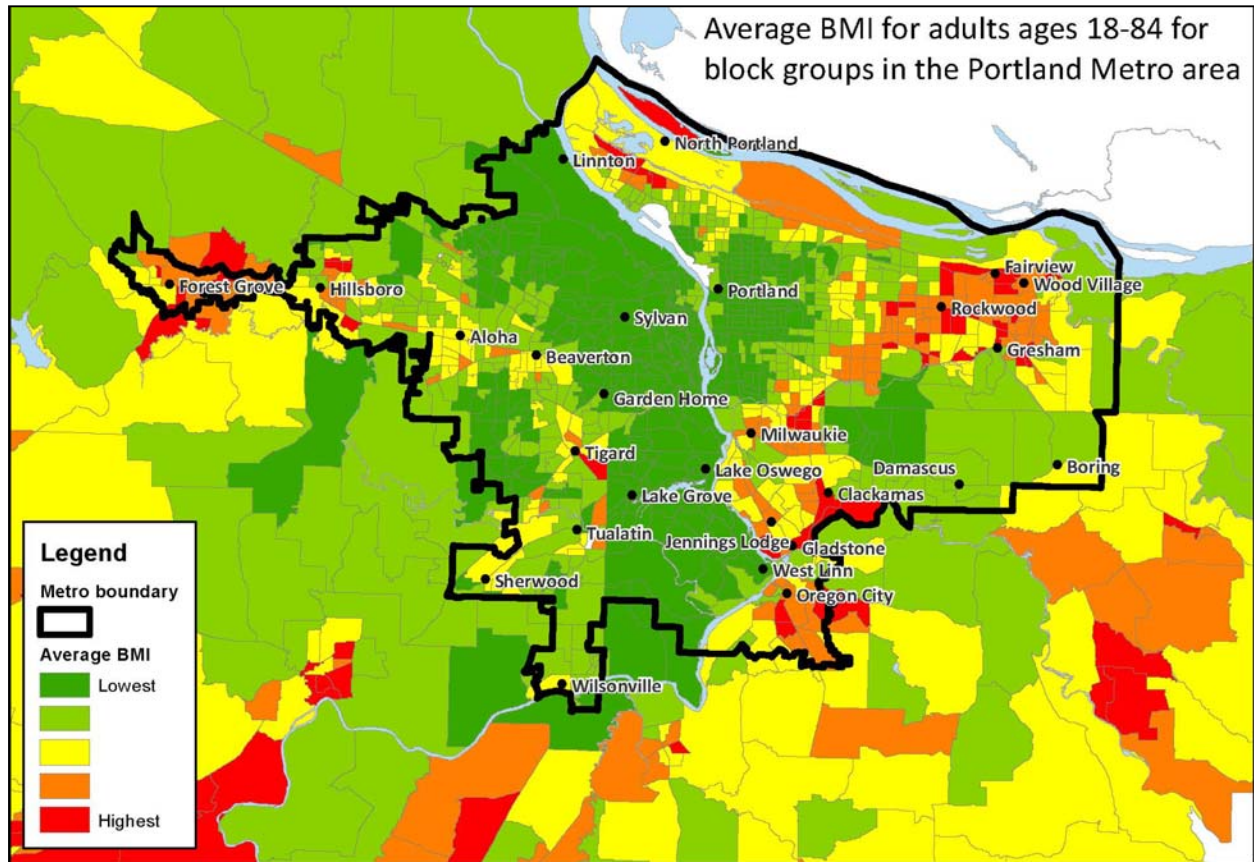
Average BMI for adults ages 18-84 for block groups in the Portland Metro area

North Portland
Linnton
Forest Grove
Hillsboro
Portland
Fairview
Wood Village
Rockwood
Sylvan
Aloha
Beaverton
Gresham
Garden Home
Milwaukie
Tigard
Lake Oswego
Damascus
Boring
Lake Grove
Clackamas
Tualatin
Jennings Lodge
Gladstone
West Linn
Sherwood
Oregon City
Wilsonville

Legend
Metro boundary
Average BMI
Lowest
Highest